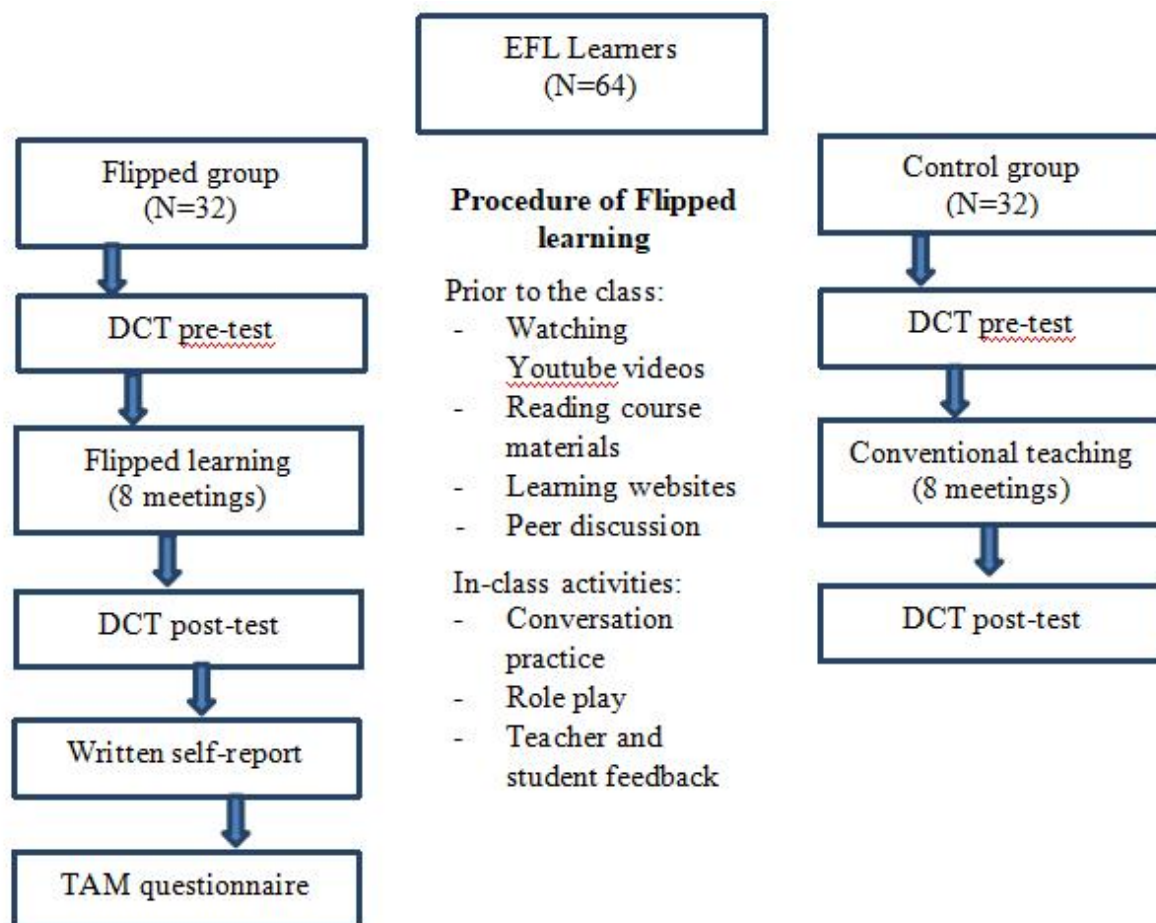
EFL Learners
(N=64)

Flipped group
(N=32)

DCT pre-test

Flipped learning
(8 meetings)

DCT post-test

Written self-report

TAM questionnaire

**Procedure of Flipped learning**

Prior to the class:
- Watching Youtube videos
- Reading course materials
- Learning websites
- Peer discussion

In-class activities:
- Conversation practice
- Role play
- Teacher and student feedback

Control group
(N=32)

DCT pre-test

Conventional teaching
(8 meetings)

DCT post-test